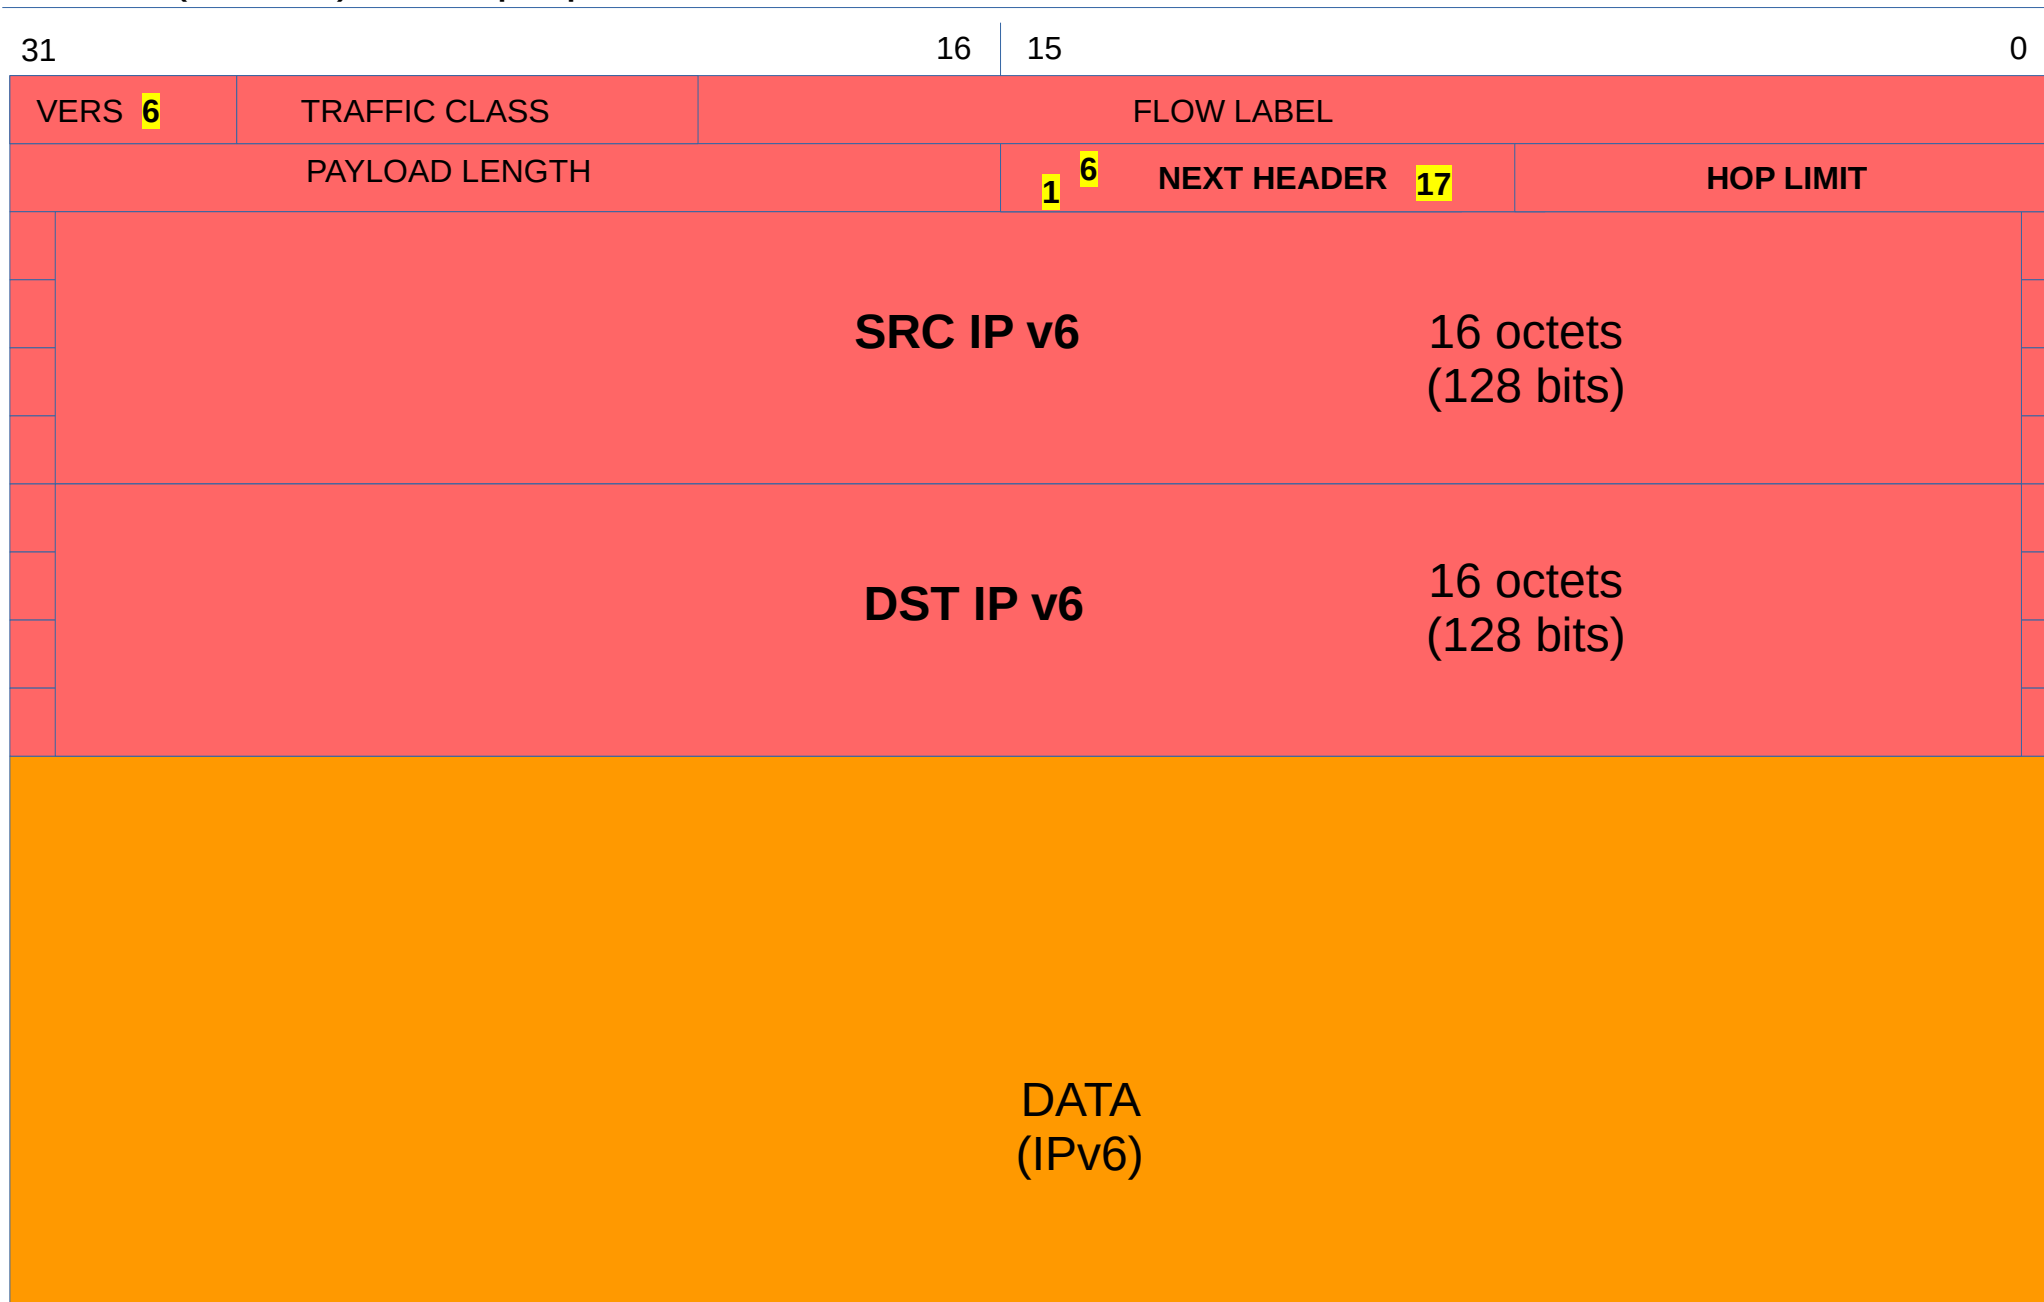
31 16 15 0

| VERS 6 | TRAFFIC CLASS | FLOW LABEL |
|---|---|---|

| PAYLOAD LENGTH | 1 6 NEXT HEADER 17 | HOP LIMIT |
|---|---|---|

SRC IP v6 16 octets (128 bits)

DST IP v6 16 octets (128 bits)

DATA
(IPv6)